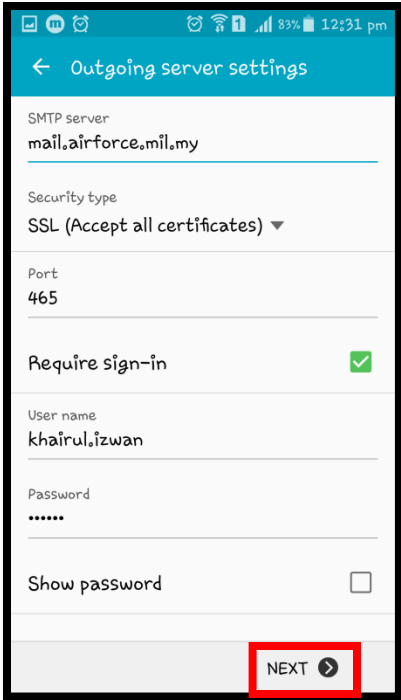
1 83% 12:31 pm

Outgoing server settings

SMTP server
mail.airforce.mil.my

Security type
SSL (Accept all certificates)

Port
465

Require sign-in

User name
khairul.izwan

Password
••••••

Show password

NEXT